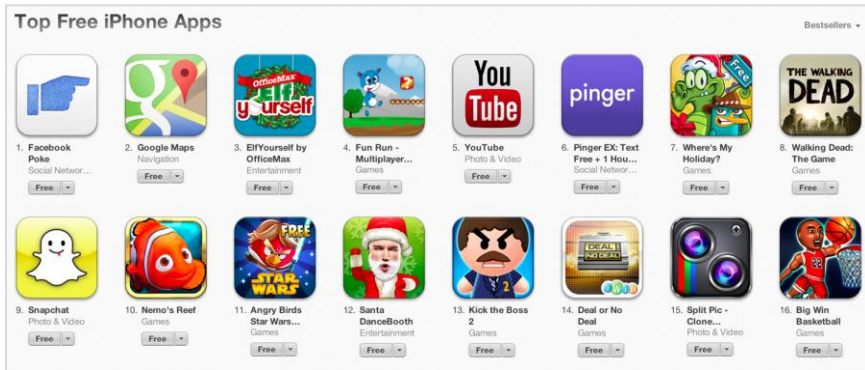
Top Free iPhone Apps

Bestsellers

1. Facebook Poke
Social Networ...
Free

Google Maps
2. Google Maps
Navigation
Free

OfficeMax Elf yourself
3. ElfYourself by OfficeMax
Entertainment
Free

4. Fun Run - Multiplayer...
Games
Free

You Tube
5. YouTube
Photo & Video
Free

pinger
6. Pinger EX: Text Free + 1 Hou...
Social Networ...
Free

Free
7. Where's My Holiday?
Games
Free

THE WALKING DEAD
8. Walking Dead: The Game
Games
Free

9. Snapchat
Photo & Video
Free

10. Nemo's Reef
Games
Free

FREE STAR WARS
11. Angry Birds Star Wars...
Games
Free

12. Santa DanceBooth
Entertainment
Free

2
13. Kick the Boss 2
Games
Free

DEAL OR NO DEAL
14. Deal or No Deal
Games
Free

15. Split Pic - Clone...
Photo & Video
Free

22
16. Big Win Basketball
Games
Free